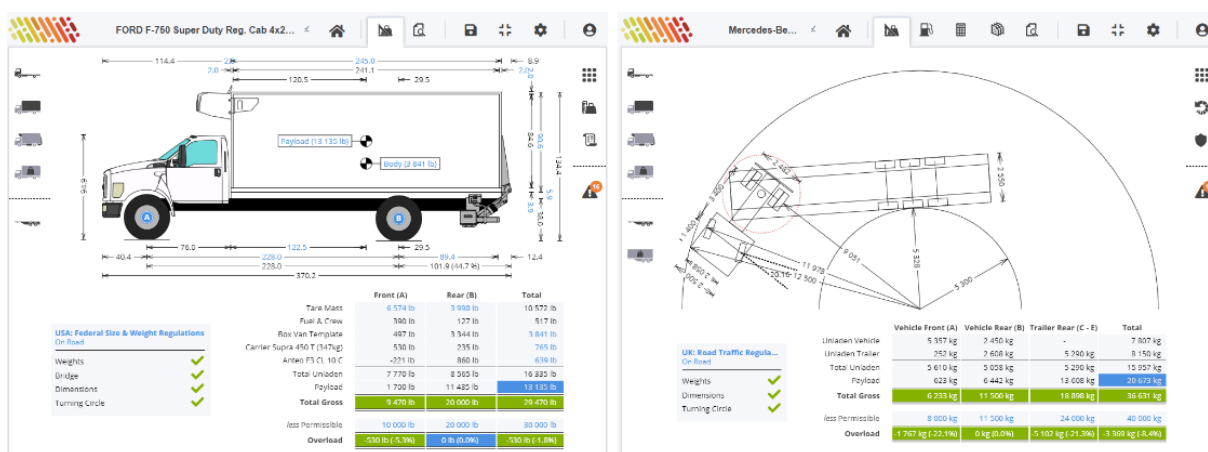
FORD F-750 Super Duty Reg. Cab 4x2...

114.4
2.0
245.0
241.1
8.9
2.0
2.0
120.5
29.5
Payload (13 135 lb)
Body (3 841 lb)
94.9
84.6
90.6
124.4
5.9
3.9
38.0
76.0
122.5
29.5
40.4
228.0
89.4
12.4
228.0
101.9 (44.7 lb)
370.2

| | Front (A) | Rear (B) | Total |
|---|---|---|---|
| Tare Mass | 6 574 lb | 3 998 lb | 10 572 lb |
| Fuel & Crew | 390 lb | 127 lb | 517 lb |
| Box Van Template | 497 lb | 3 344 lb | 3 841 lb |
| Carrier Supra 450 T (347kg) | 530 lb | 235 lb | 765 lb |
| Anteo F3 CL 10 C | -221 lb | 860 lb | 639 lb |
| Total Unladen | 7 770 lb | 8 565 lb | 16 335 lb |
| Payload | 1 700 lb | 11 435 lb | 13 135 lb |
| Total Gross | 9 470 lb | 20 000 lb | 29 470 lb |
| less Permissible | 10 000 lb | 20 000 lb | 30 000 lb |
| Overload | -530 lb (-5.3%) | 0 lb (0.0%) | -530 lb (-1.8%) |

USA: Federal Size & Weight Regulations
On Road
Weights
Bridge
Dimensions
Turning Circle

Mercedes-Be...

2 550
5 328
9 051
11 978
12 500
5 900
20.16
1 405

| | Vehicle Front (A) | Vehicle Rear (B) | Trailer Rear (C - E) | Total |
|---|---|---|---|---|
| Unladen Vehicle | 5 357 kg | 2 450 kg | - | 7 807 kg |
| Unladen Trailer | 252 kg | 2 608 kg | 5 290 kg | 8 150 kg |
| Total Unladen | 5 610 kg | 5 058 kg | 5 290 kg | 15 957 kg |
| Payload | 623 kg | 6 442 kg | 13 608 kg | 20 673 kg |
| Total Gross | 6 233 kg | 11 500 kg | 18 898 kg | 36 631 kg |
| less Permissible | 8 000 kg | 11 500 kg | 24 000 kg | 40 000 kg |
| Overload | -1 767 kg (-22.1%) | 0 kg (0.0%) | -5 102 kg (-21.3%) | -3 369 kg (-8.4%) |

UK: Road Traffic Regula...
On Road
Weights
Dimensions
Turning Circle